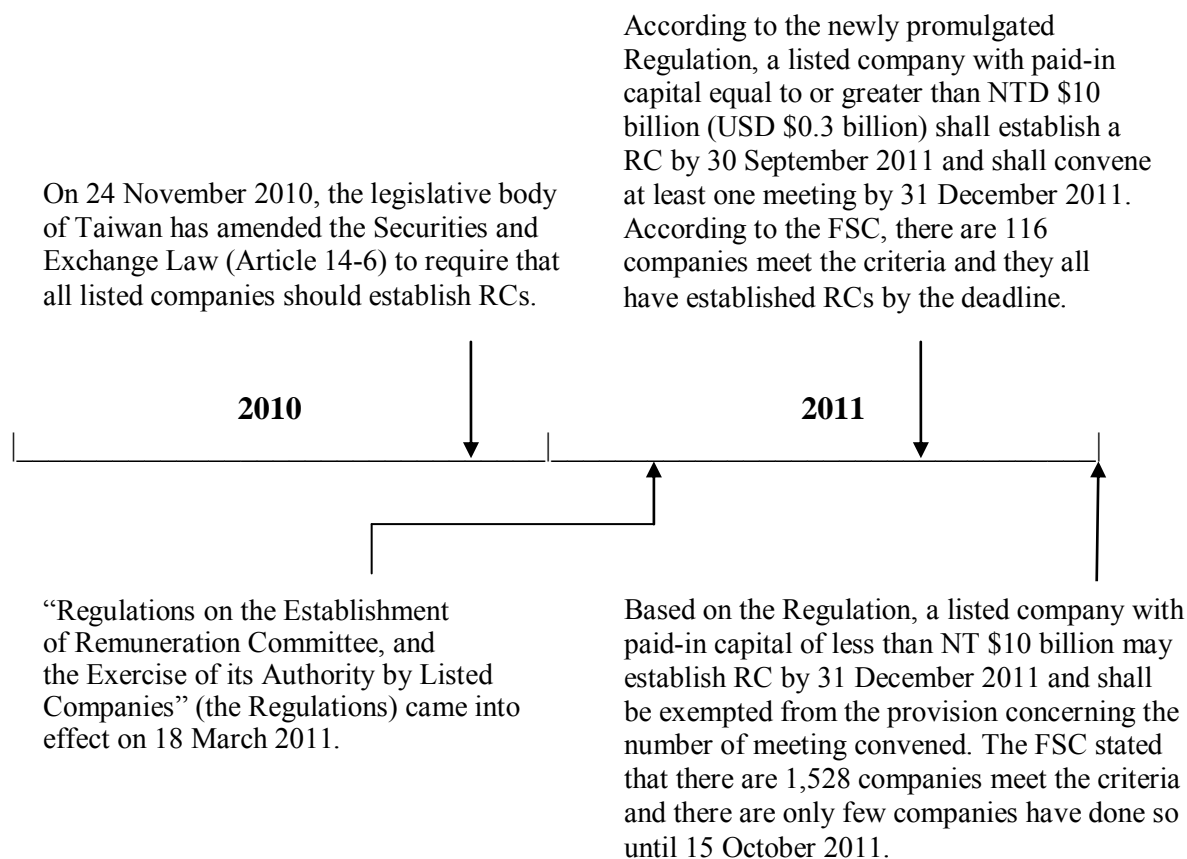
According to the newly promulgated Regulation, a listed company with paid-in capital equal to or greater than NTD \$10 billion (USD \$0.3 billion) shall establish a RC by 30 September 2011 and shall convene at least one meeting by 31 December 2011. According to the FSC, there are 116 companies meet the criteria and they all have established RCs by the deadline.

On 24 November 2010, the legislative body of Taiwan has amended the Securities and Exchange Law (Article 14-6) to require that all listed companies should establish RCs.

2010

2011

"Regulations on the Establishment of Remuneration Committee, and the Exercise of its Authority by Listed Companies" (the Regulations) came into effect on 18 March 2011.

Based on the Regulation, a listed company with paid-in capital of less than NT \$10 billion may establish RC by 31 December 2011 and shall be exempted from the provision concerning the number of meeting convened. The FSC stated that there are 1,528 companies meet the criteria and there are only few companies have done so until 15 October 2011.